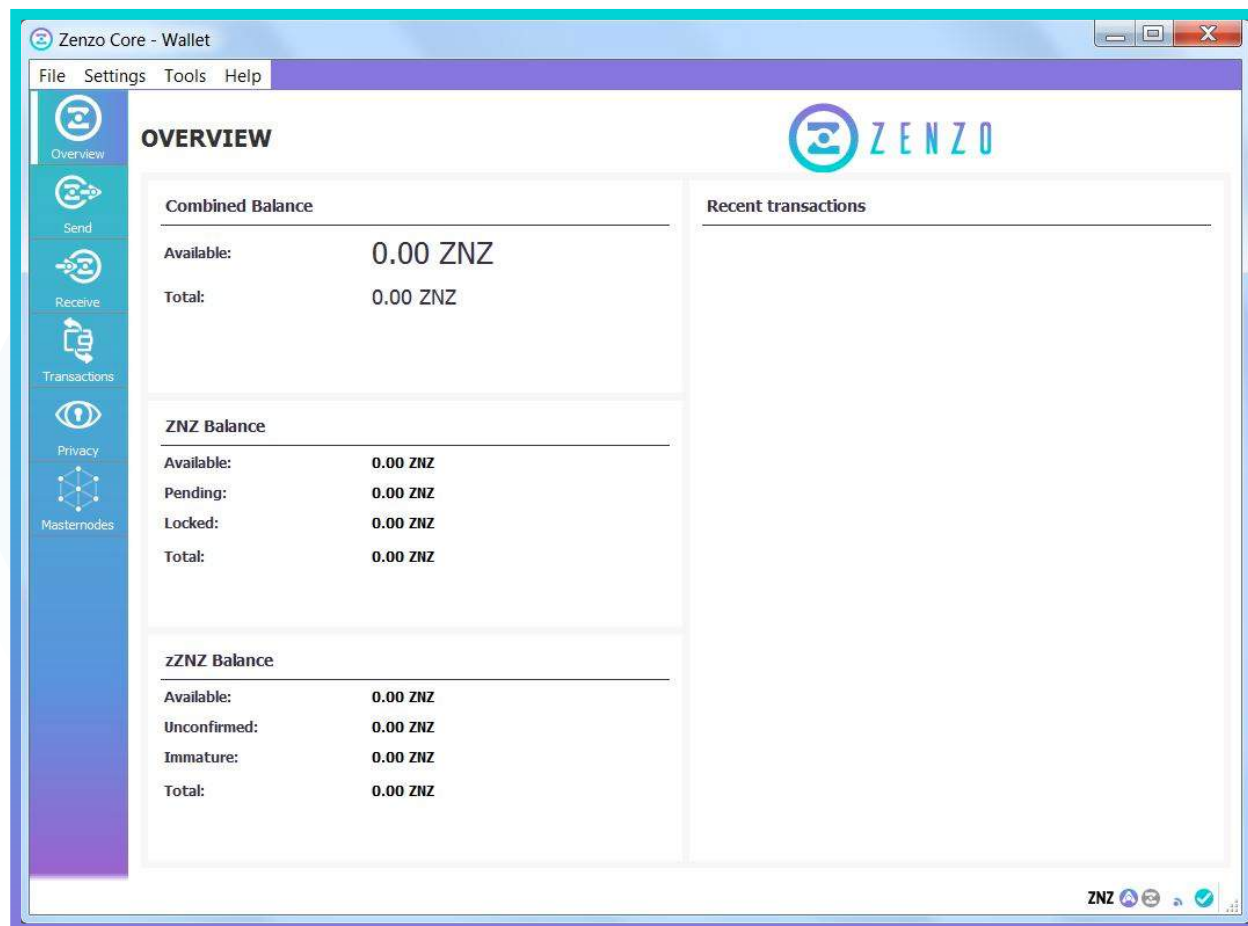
Zenzo Core - Wallet

File Settings Tools Help

Overview
Send
Receive
Transactions
Privacy
Masternodes

OVERVIEW

ZENZO

Combined Balance

| | |
|---|---|
| Available: | 0.00 ZNZ |
| Total: | 0.00 ZNZ |

ZNZ Balance

| | |
|---|---|
| Available: | 0.00 ZNZ |
| Pending: | 0.00 ZNZ |
| Locked: | 0.00 ZNZ |
| Total: | 0.00 ZNZ |

zZNZ Balance

| | |
|---|---|
| Available: | 0.00 ZNZ |
| Unconfirmed: | 0.00 ZNZ |
| Immature: | 0.00 ZNZ |
| Total: | 0.00 ZNZ |

Recent transactions

ZNZ